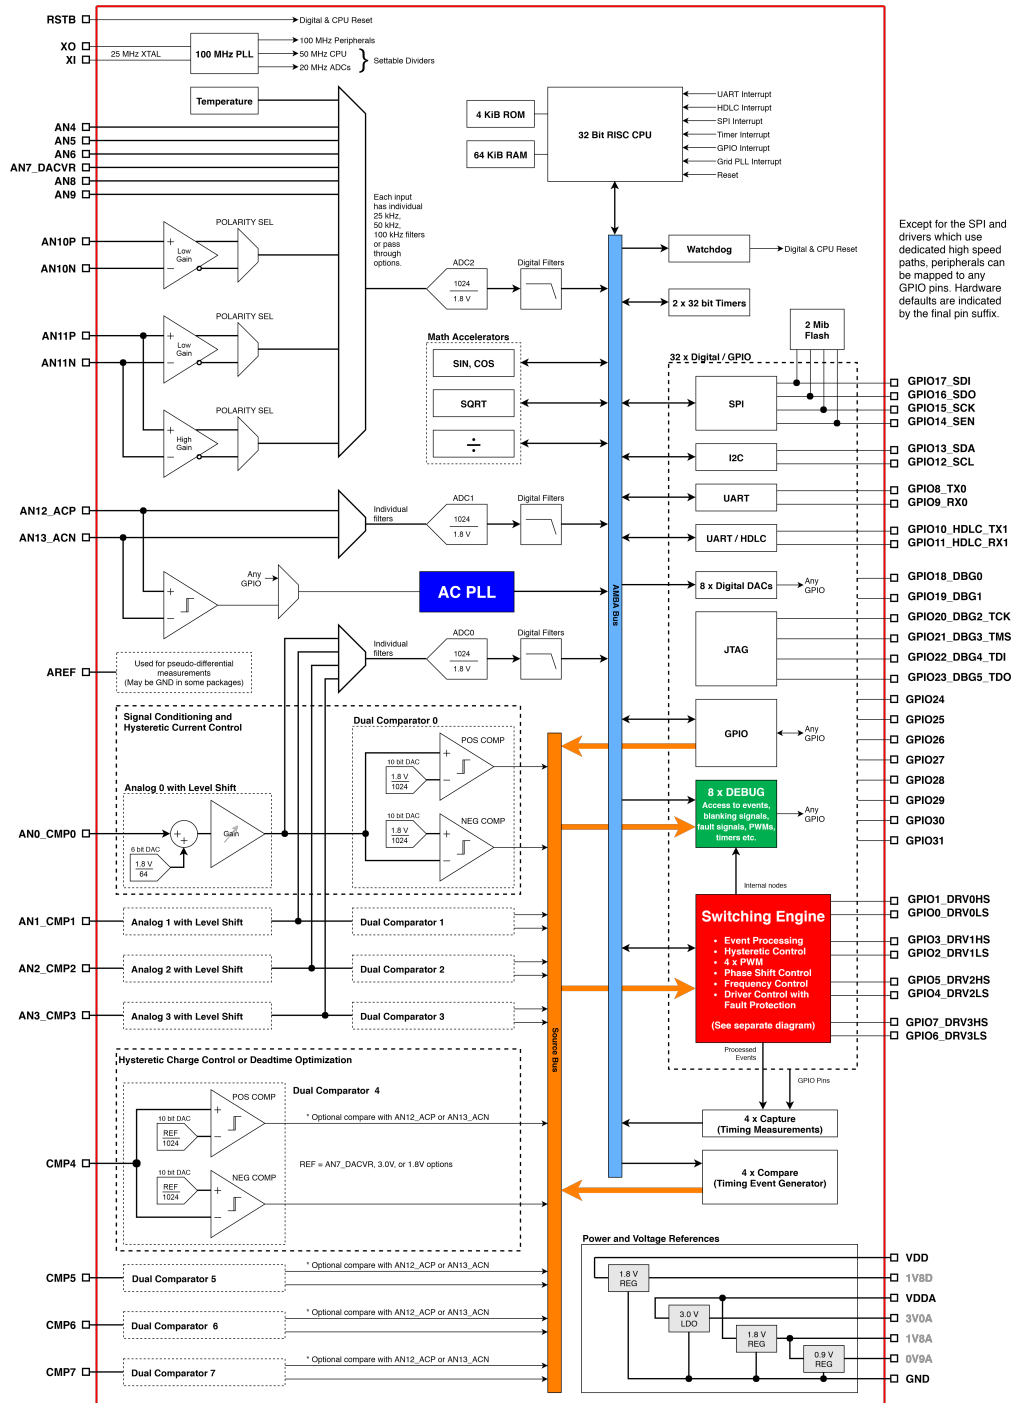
RSTB
Digital & CPU Reset
XO
XI
25 MHz XTAL
100 MHz PLL
100 MHz Peripherals
50 MHz CPU
20 MHz ADCs
Settable Dividers
Temperature
4 KiB ROM
64 KiB RAM
32 Bit RISC CPU
UART Interrupt
HDLC Interrupt
SPI Interrupt
Timer Interrupt
GPIO Interrupt
Grid PLL Interrupt
Reset
AN4
AN5
AN6
AN7_DACVR
AN8
AN9
Each input has individual 25 kHz, 50 kHz, 100 kHz filters or pass through options.
POLARITY SEL
AN10P
AN10N
Low Gain
ADC2
1024
1.8 V
Digital Filters
Watchdog
Digital & CPU Reset
2 x 32 bit Timers
Except for the SPI and drivers which use dedicated high speed paths, peripherals can be mapped to any GPIO pins. Hardware defaults are indicated by the final pin suffix.
POLARITY SEL
AN11P
AN11N
Low Gain
High Gain
POLARITY SEL
Math Accelerators
SIN, COS
SQRT
$\div$
2 Mib Flash
32 x Digital / GPIO
SPI
GPIO17_SDI
GPIO16_SDO
GPIO15_SCK
GPIO14_SEN
I2C
GPIO13_SDA
GPIO12_SCL
UART
GPIO8_TX0
GPIO9_RX0
UART / HDLC
GPIO10_HDLC_TX1
GPIO11_HDLC_RX1
AN12_ACP
AN13_ACN
Individual filters
ADC1
1024
1.8 V
Digital Filters
Any GPIO
AC PLL
AMBA Bus
8 x Digital DACs
Any GPIO
GPIO18_DBG0
GPIO19_DBG1
GPIO20_DBG2_TCK
GPIO21_DBG3_TMS
GPIO22_DBG4_TDI
GPIO23_DBG5_TDO
JTAG
AREF
Used for pseudo-differential measurements (May be GND in some packages)
Individual filters
ADC0
1024
1.8 V
Digital Filters
Signal Conditioning and Hysteretic Current Control
Dual Comparator 0
POS COMP
10 bit DAC
1.8 V
1024
NEG COMP
10 bit DAC
1.8 V
1024
GPIO
Any GPIO
GPIO24
GPIO25
GPIO26
GPIO27
GPIO28
GPIO29
GPIO30
GPIO31
Analog 0 with Level Shift
AN0_CMP0
Gain
6 bit DAC
1.8 V
64
8 x DEBUG
Access to events, blanking signals, fault signals, PWMs, timers etc.
Any GPIO
Internal nodes
AN1_CMP1
Analog 1 with Level Shift
Dual Comparator 1
AN2_CMP2
Analog 2 with Level Shift
Dual Comparator 2
AN3_CMP3
Analog 3 with Level Shift
Dual Comparator 3
Source Bus
Switching Engine
• Event Processing
• Hysteretic Control
• 4 x PWM
• Phase Shift Control
• Frequency Control
• Driver Control with Fault Protection
(See separate diagram)
GPIO1_DRV0HS
GPIO0_DRV0LS
GPIO3_DRV1HS
GPIO2_DRV1LS
GPIO5_DRV2HS
GPIO4_DRV2LS
GPIO7_DRV3HS
GPIO6_DRV3LS
Processed Events
GPIO Pins
Hysteretic Charge Control or Deadtime Optimization
Dual Comparator 4
POS COMP
10 bit DAC
REF
1024
* Optional compare with AN12_ACP or AN13_ACN
4 x Capture (Timing Measurements)
CMP4
REF = AN7_DACVR, 3.0V, or 1.8V options
10 bit DAC
REF
1024
NEG COMP
4 x Compare (Timing Event Generator)
Power and Voltage References
CMP5
Dual Comparator 5
* Optional compare with AN12_ACP or AN13_ACN
1.8 V REG
VDD
1V8D
VDDA
3.0 V LDO
3V0A
CMP6
Dual Comparator 6
* Optional compare with AN12_ACP or AN13_ACN
1.8 V REG
1V8A
0.9 V REG
0V9A
CMP7
Dual Comparator 7
* Optional compare with AN12_ACP or AN13_ACN
GND